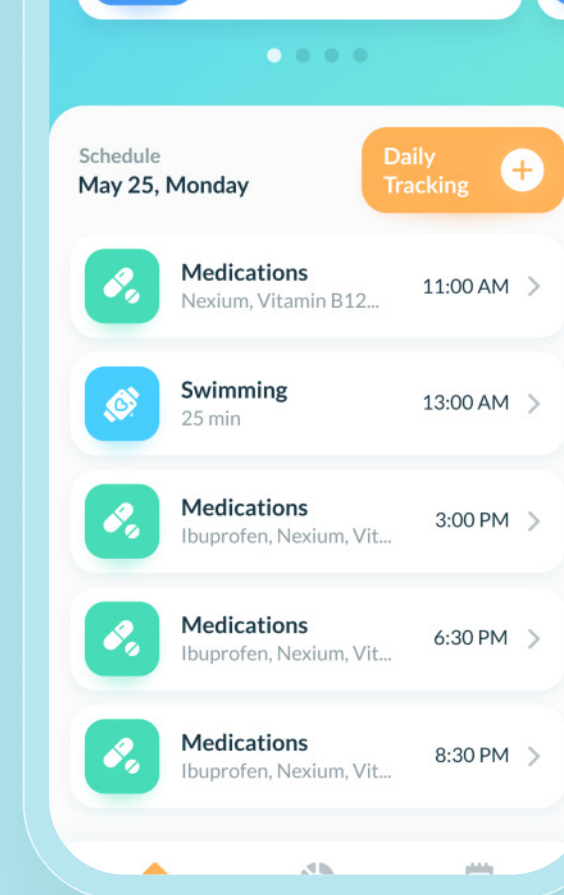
Schedule
May 25, Monday

Daily Tracking

Medications
Nexium, Vitamin B12...
11:00 AM

Swimming
25 min
13:00 AM

Medications
Ibuprofen, Nexium, Vit...
3:00 PM

Medications
Ibuprofen, Nexium, Vit...
6:30 PM

Medications
Ibuprofen, Nexium, Vit...
8:30 PM